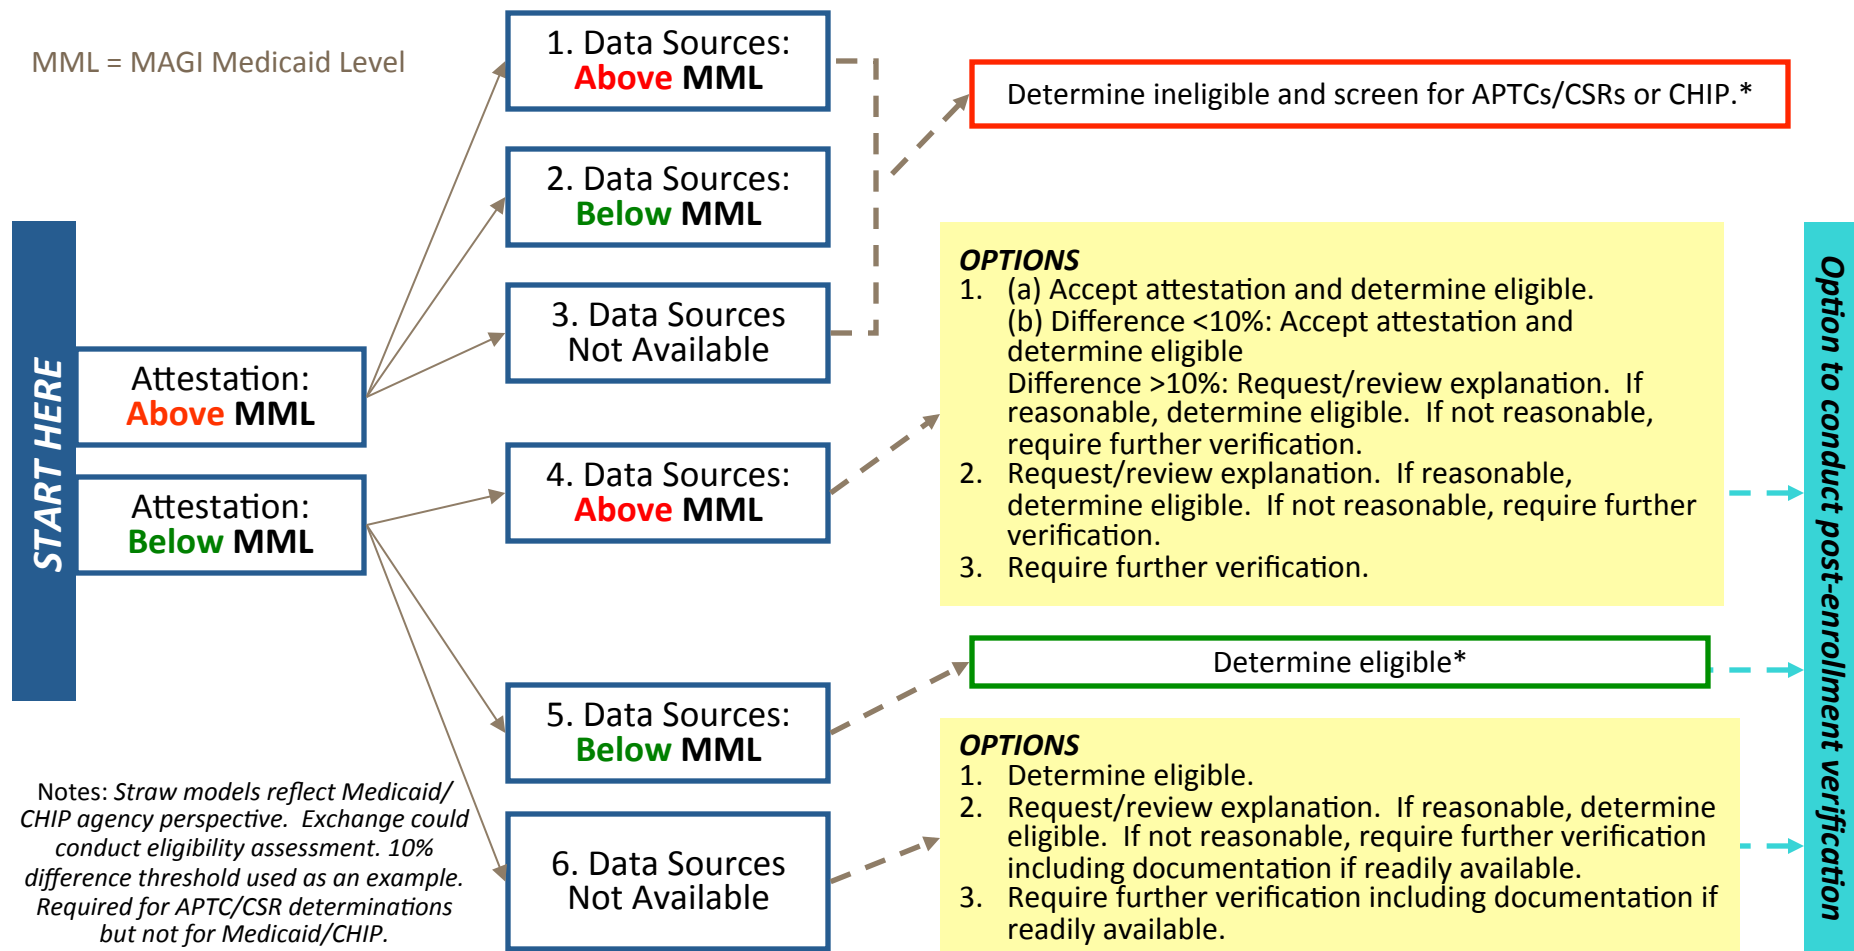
MML = MAGI Medicaid Level

START HERE

Attestation: Above MML

Attestation: Below MML

1. Data Sources: Above MML

2. Data Sources: Below MML

3. Data Sources Not Available

4. Data Sources: Above MML

5. Data Sources: Below MML

6. Data Sources Not Available

Determine ineligible and screen for APTCs/CSRs or CHIP.*

OPTIONS
1. (a) Accept attestation and determine eligible.
(b) Difference <10%: Accept attestation and determine eligible
Difference >10%: Request/review explanation. If reasonable, determine eligible. If not reasonable, require further verification.
2. Request/review explanation. If reasonable, determine eligible. If not reasonable, require further verification.
3. Require further verification.

Determine eligible*

OPTIONS
1. Determine eligible.
2. Request/review explanation. If reasonable, determine eligible. If not reasonable, require further verification including documentation if readily available.
3. Require further verification including documentation if readily available.

Option to conduct post-enrollment verification

Notes: Straw models reflect Medicaid/CHIP agency perspective. Exchange could conduct eligibility assessment. 10% difference threshold used as an example. Required for APTC/CSR determinations but not for Medicaid/CHIP.